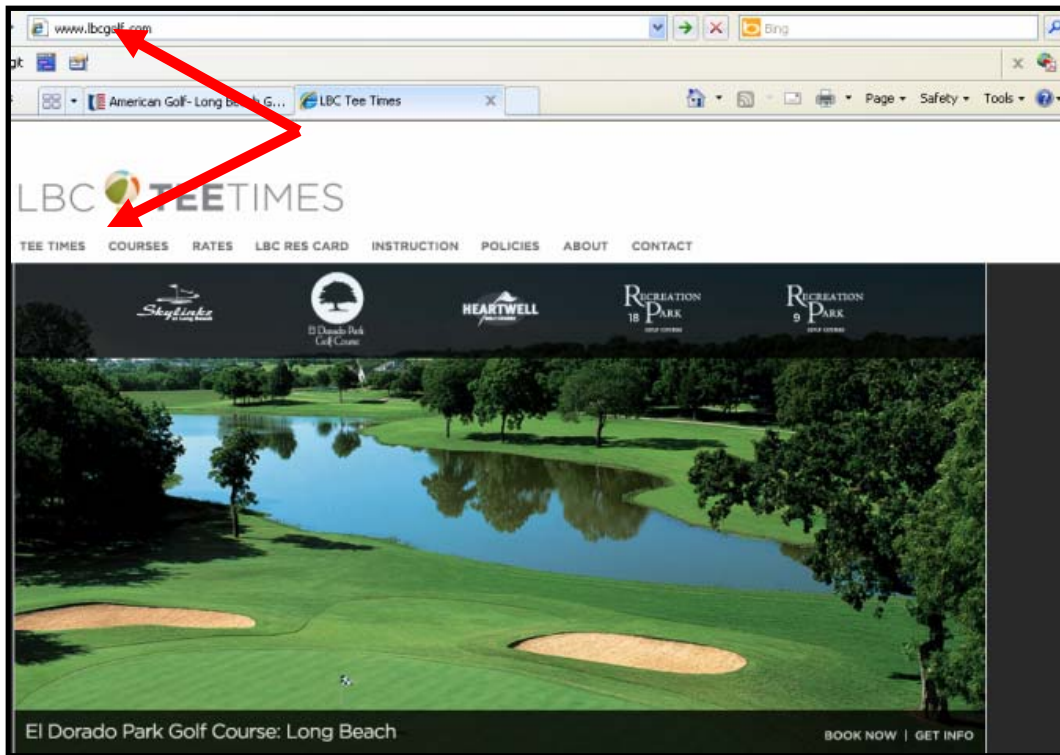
www.lbcgolf.com

Bing

American Golf- Long Beach G...

LBC Tee Times

Page ▾ Safety ▾ Tools ▾

LBC TEETIMES

TEE TIMES COURSES RATES LBC RES CARD INSTRUCTION POLICIES ABOUT CONTACT

Skylinks at Long Beach

El Dorado Park Golf Course

HEARTWELL GOLF COURSE

RECREATION PARK 18 GOLF COURSE

RECREATION PARK 9 GOLF COURSE

El Dorado Park Golf Course: Long Beach

BOOK NOW | GET INFO